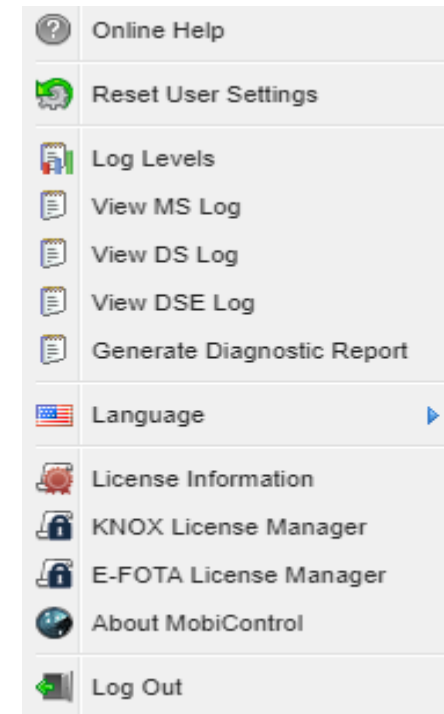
Online Help

Reset User Settings

Log Levels
View MS Log
View DS Log
View DSE Log
Generate Diagnostic Report

Language

License Information
KNOX License Manager
E-FOTA License Manager
About MobiControl

Log Out